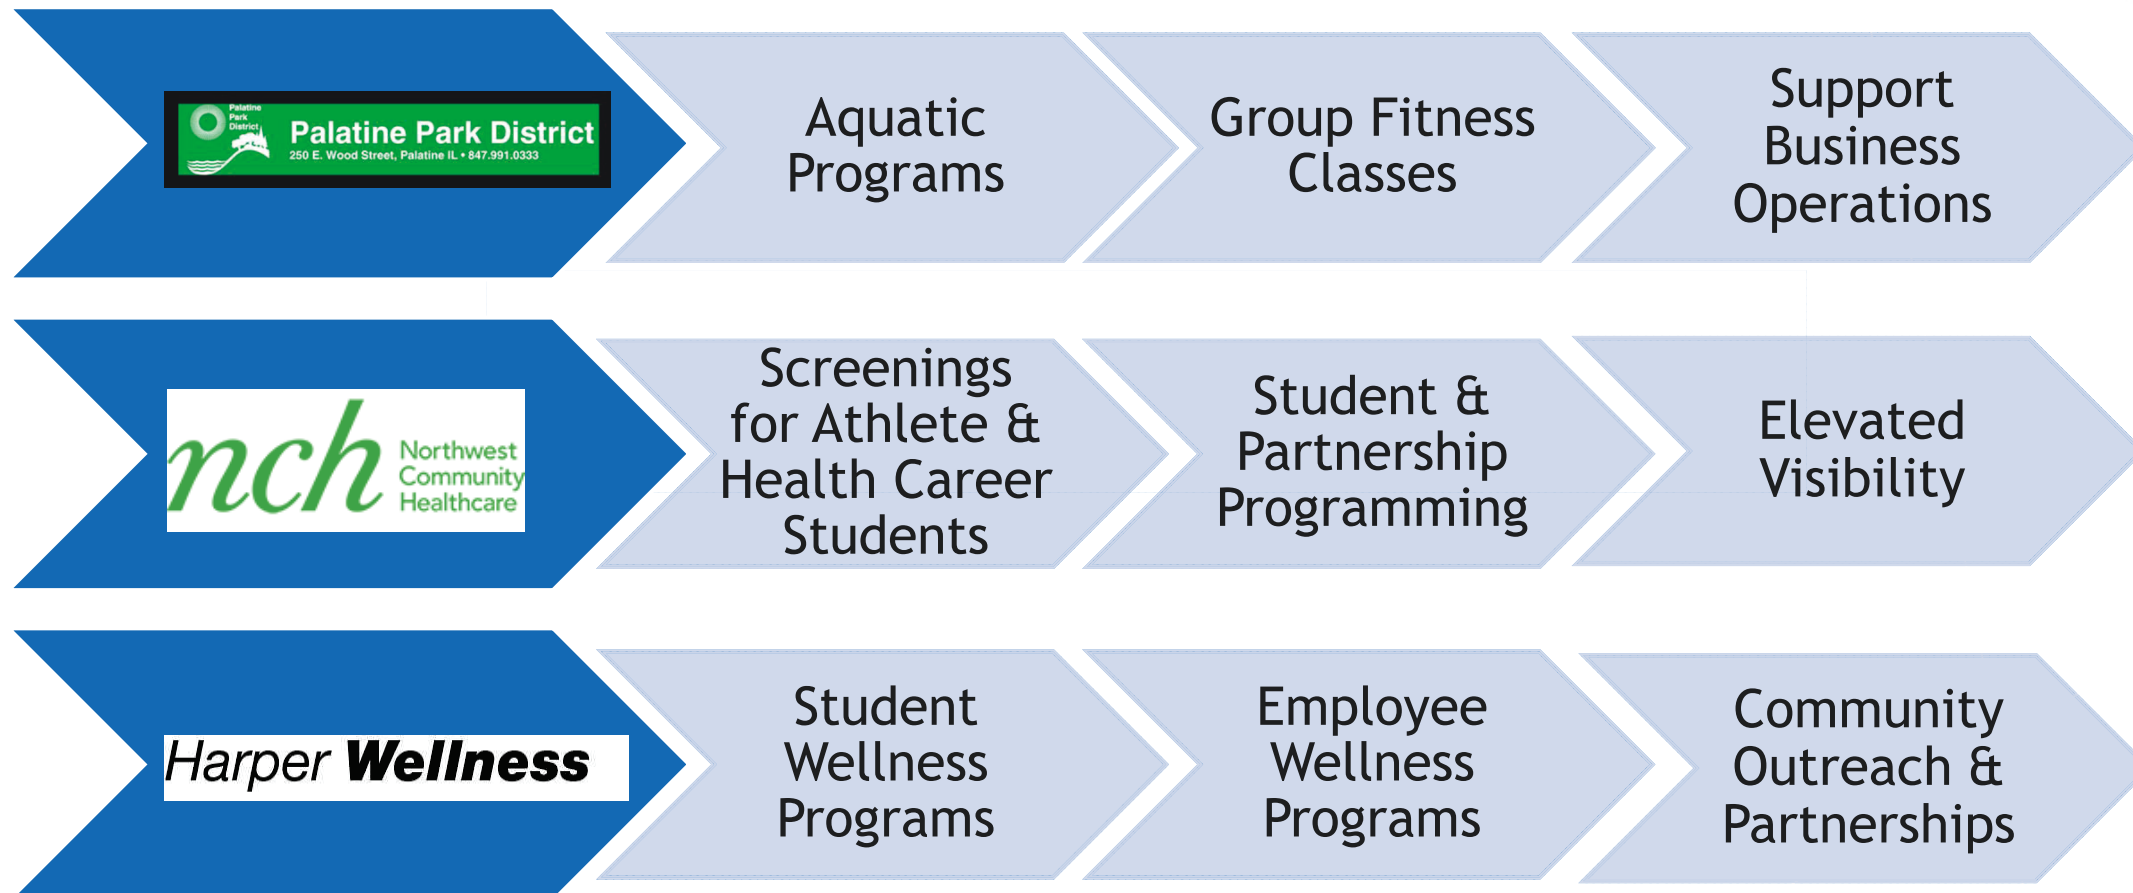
Palatine Park District

Palatine Park District
250 E. Wood Street, Palatine IL • 847.991.0333

Aquatic Programs

Group Fitness Classes

Support Business Operations

nch Northwest Community Healthcare

Screenings for Athlete & Health Career Students

Student & Partnership Programming

Elevated Visibility

Harper Wellness

Student Wellness Programs

Employee Wellness Programs

Community Outreach & Partnerships